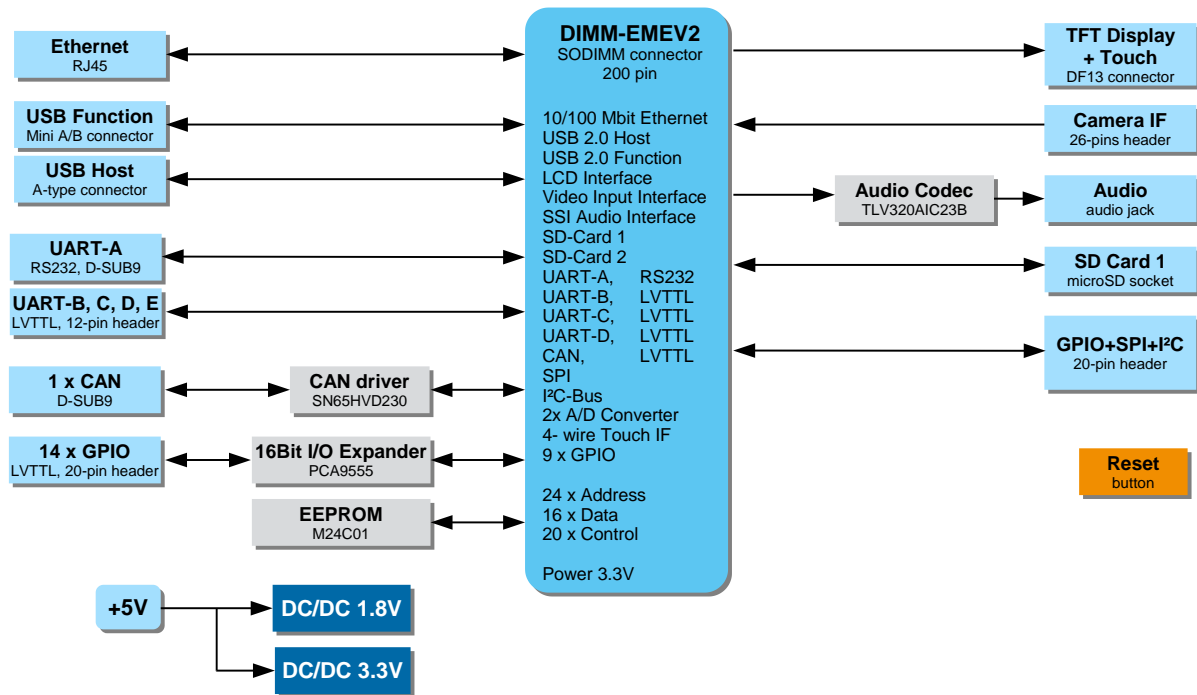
Ethernet
RJ45

USB Function
Mini A/B connector

USB Host
A-type connector

UART-A
RS232, D-SUB9

UART-B, C, D, E
LVTTL, 12-pin header

1 x CAN
D-SUB9

CAN driver
SN65HVD230

14 x GPIO
LVTTL, 20-pin header

16Bit I/O Expander
PCA9555

EEPROM
M24C01

+5V

DC/DC 1.8V

DC/DC 3.3V

DIMM-EMEV2
SODIMM connector
200 pin

10/100 Mbit Ethernet
USB 2.0 Host
USB 2.0 Function
LCD Interface
Video Input Interface
SSI Audio Interface
SD-Card 1
SD-Card 2
UART-A, RS232
UART-B, LVTTL
UART-C, LVTTL
UART-D, LVTTL
CAN, LVTTL
SPI
I²C-Bus
2x A/D Converter
4- wire Touch IF
9 x GPIO

24 x Address
16 x Data
20 x Control

Power 3.3V

TFT Display
+ Touch
DF13 connector

Camera IF
26-pins header

Audio Codec
TLV320AIC23B

Audio
audio jack

SD Card 1
microSD socket

GPIO+SPI+I²C
20-pin header

Reset
button